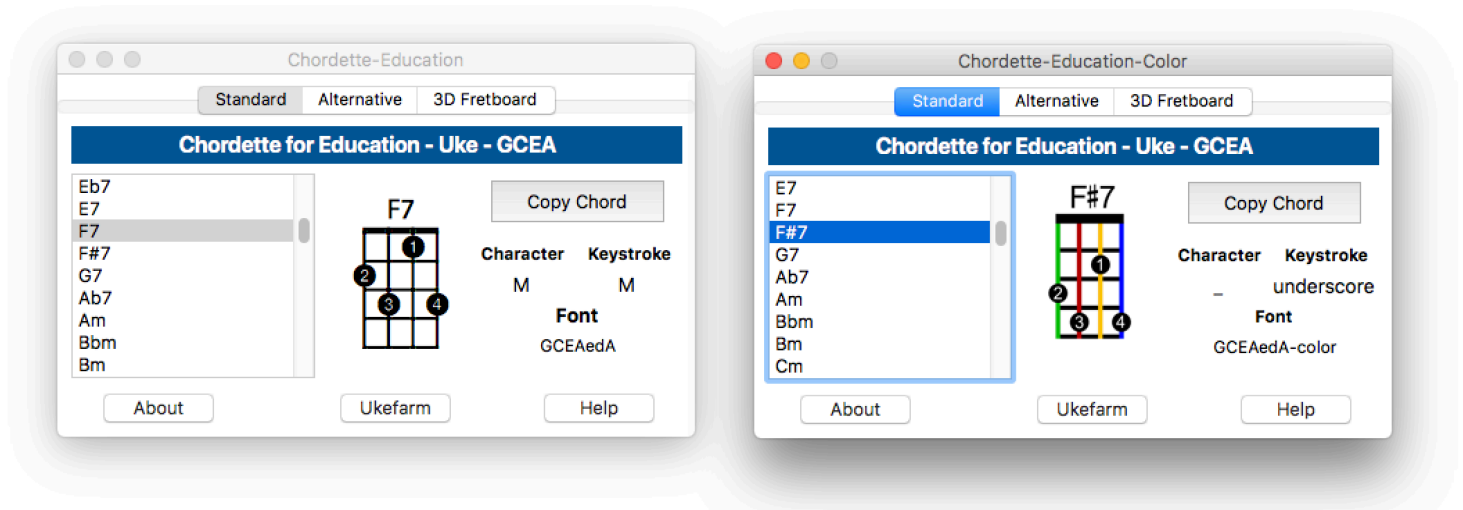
Chordette-Education

Standard | Alternative | 3D Fretboard

Chordette for Education - Uke - GCEA

Eb7
E7
F7
F#7
G7
Ab7
Am
Bbm
Bm

F7

1
2
3
4

Copy Chord

Character
Keystroke
M
M
Font
GCEAedA

About
Ukefarm
Help

Chordette-Education-Color

Standard | Alternative | 3D Fretboard

Chordette for Education - Uke - GCEA

E7
F7
F#7
G7
Ab7
Am
Bbm
Bm
Cm

F#7

1
2
3
4

Copy Chord

Character
Keystroke
_
underscore
Font
GCEAedA-color

About
Ukefarm
Help